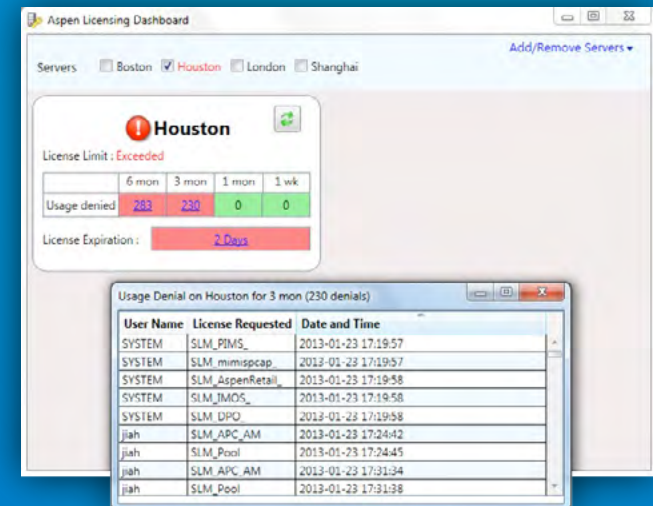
Aspen Licensing Dashboard

Add/Remove Servers ▾

Servers Boston Houston London Shanghai

Houston

License Limit : Exceeded

| | 6 mon | 3 mon | 1 mon | 1 wk |
|---|---|---|---|---|
| Usage denied | 283 | 230 | 0 | 0 |

License Expiration : 2 Days

Usage Denial on Houston for 3 mon (230 denials)

| User Name | License Requested | Date and Time |
|---|---|---|
| SYSTEM | SLM_PIMS_ | 2013-01-23 17:19:57 |
| SYSTEM | SLM_mimispcap_ | 2013-01-23 17:19:57 |
| SYSTEM | SLM_AspenRetail_ | 2013-01-23 17:19:58 |
| SYSTEM | SLM_IMOS_ | 2013-01-23 17:19:58 |
| SYSTEM | SLM_DPO_ | 2013-01-23 17:19:58 |
| jiah | SLM_APC_AM | 2013-01-23 17:24:42 |
| jiah | SLM_Pool | 2013-01-23 17:24:45 |
| jiah | SLM_APC_AM | 2013-01-23 17:31:34 |
| jiah | SLM_Pool | 2013-01-23 17:31:38 |